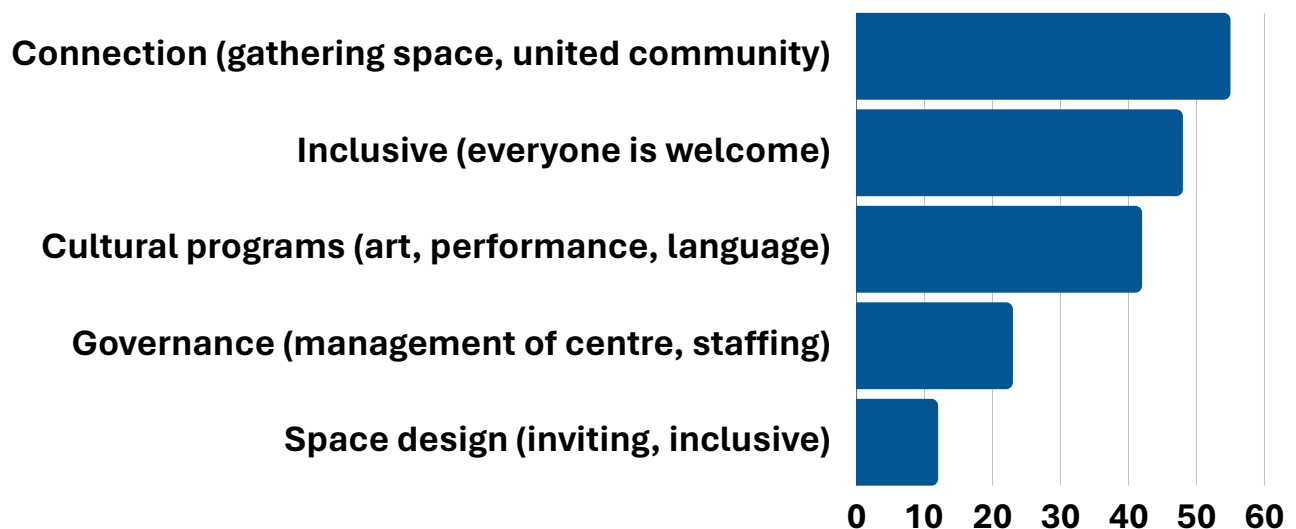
Connection (gathering space, united community)
Inclusive (everyone is welcome)
Cultural programs (art, performance, language)
Governance (management of centre, staffing)
Space design (inviting, inclusive)

0 10 20 30 40 50 60